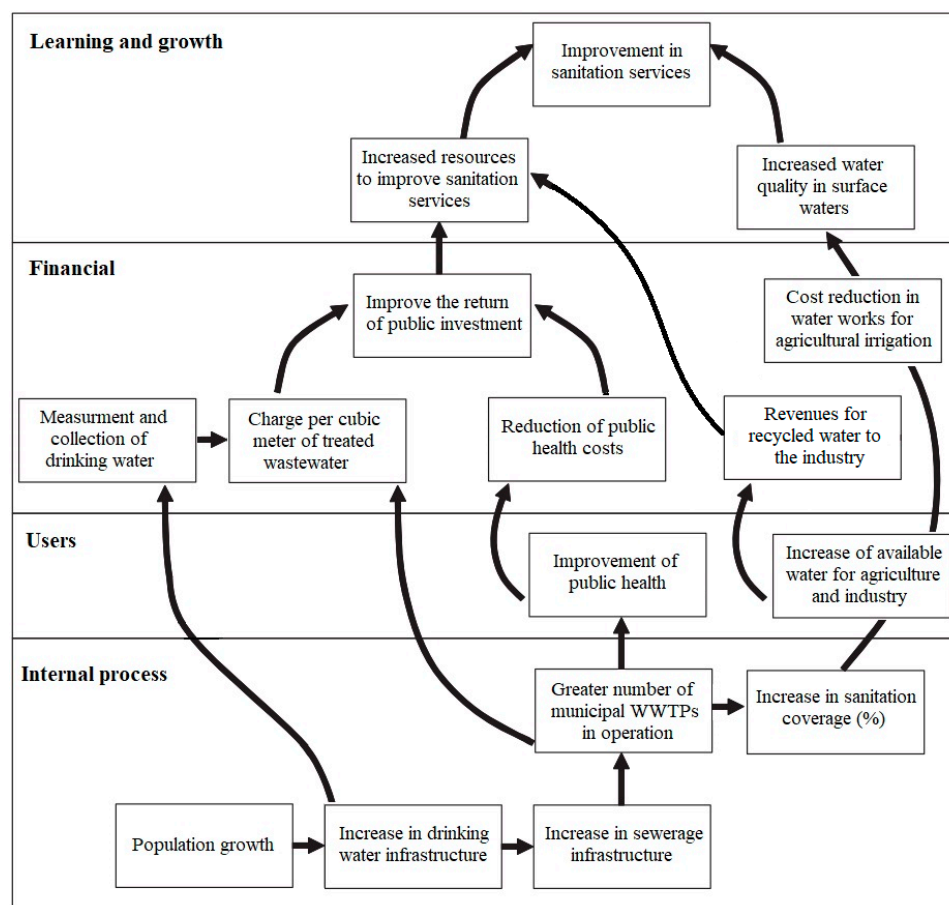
Learning and growth

Improvement in sanitation services

Increased resources to improve sanitation services

Increased water quality in surface waters

Financial

Improve the return of public investment

Cost reduction in water works for agricultural irrigation

Measurment and collection of drinking water

Charge per cubic meter of treated wastewater

Reduction of public health costs

Revenues for recycled water to the industry

Users

Improvement of public health

Increase of available water for agriculture and industry

Internal process

Greater number of municipal WWTPs in operation

Increase in sanitation coverage (%)

Population growth

Increase in drinking water infrastructure

Increase in sewerage infrastructure